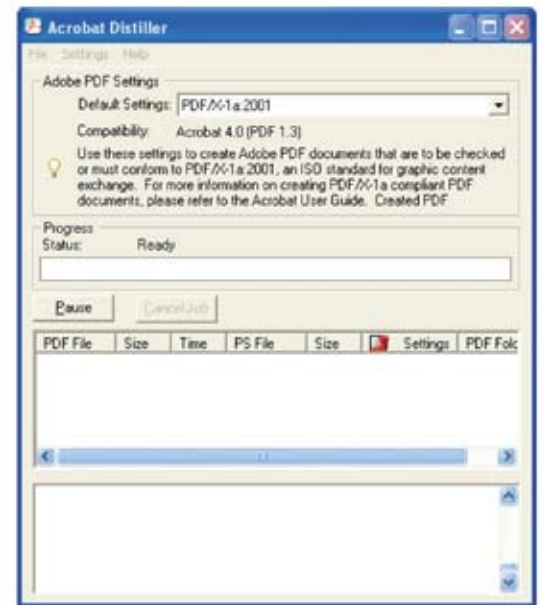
Acrobat Distiller

File Settings Help

Adobe PDF Settings

Default Settings: PDF/X-1a:2001

Compatibility: Acrobat 4.0 (PDF 1.3)

Use these settings to create Adobe PDF documents that are to be checked or must conform to PDF/X-1a:2001, an ISO standard for graphic content exchange. For more information on creating PDF/X-1a compliant PDF documents, please refer to the Acrobat User Guide. Created PDF

Progress

Status: Ready

Pause

Cancel Job

| PDF File | Size | Time | PS File | Size | | Settings | PDF Fold |
|---|---|---|---|---|---|---|---|